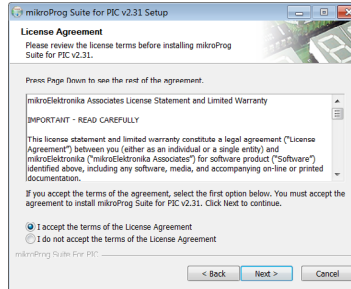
mikroProg Suite for PIC v2.31 Setup

License Agreement

Please review the license terms before installing mikroProg Suite for PIC v2.31.

Press Page Down to see the rest of the agreement.

mikroElektronika Associates License Statement and Limited Warranty

IMPORTANT - READ CAREFULLY

This license statement and limited warranty constitute a legal agreement ("License Agreement") between you (either as an individual or a single entity) and mikroElektronika ("mikroElektronika Associates") for software product ("Software") identified above, including any software, media, and accompanying on-line or printed documentation.

If you accept the terms of the agreement, select the first option below. You must accept the agreement to install mikroProg Suite for PIC v2.31. Click Next to continue.

I accept the terms of the License Agreement

I do not accept the terms of the License Agreement

mikroProg Suite For PIC

< Back

Next >

Cancel